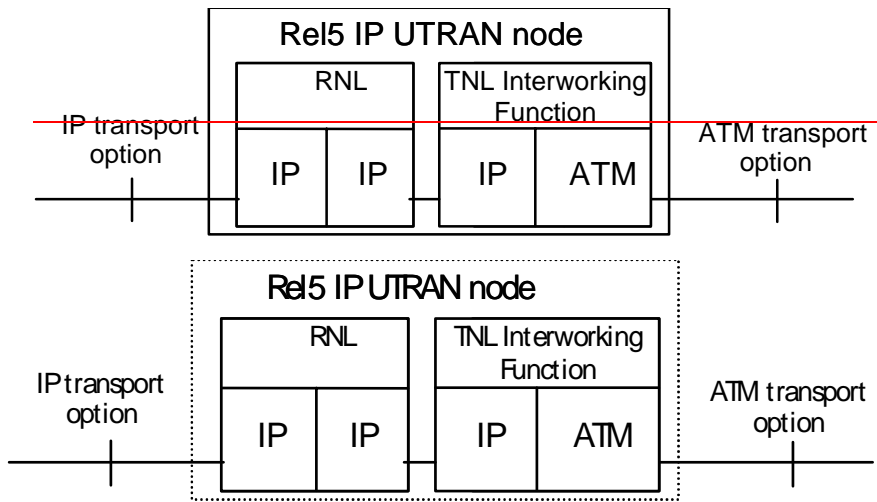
Rel5 IP UTRAN node

RNL

TNL Interworking Function

IP transport option

IP

IP

IP

ATM

ATM transport option

Rel5 IP UTRAN node

RNL

TNL Interworking Function

IP transport option

IP

IP

IP

ATM

ATM transport option